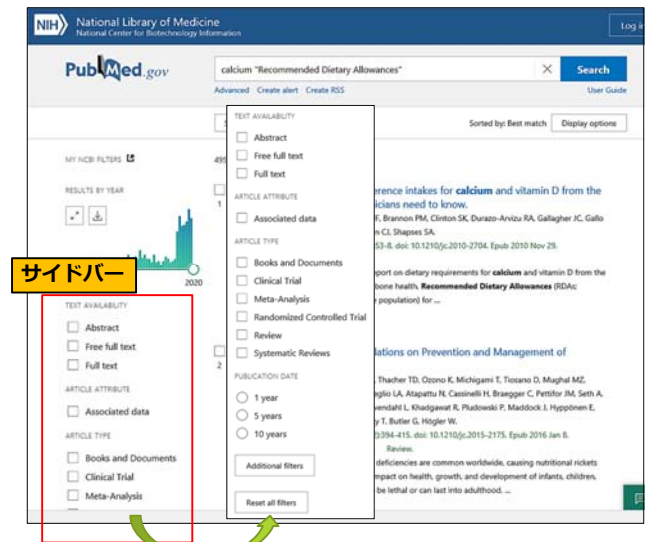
NIH National Library of Medicine
National Center for Biotechnology Information

Log in

PubMed.gov

calcium "Recommended Dietary Allowances"

Search

Advanced Create alert Create RSS

User Guide

TEXT AVAILABILITY
Abstract
Free full text
Full text

ARTICLE ATTRIBUTE
Associated data

ARTICLE TYPE
Books and Documents
Clinical Trial
Meta-Analysis
Randomized Controlled Trial
Review
Systematic Reviews

PUBLICATION DATE
1 year
5 years
10 years

Additional filters

Reset all filters

Sorted by: Best match

Display options

MY NCBI FILTERS

49

RESULTS BY YEAR

2020

サイドバー

TEXT AVAILABILITY
Abstract
Free full text
Full text

ARTICLE ATTRIBUTE
Associated data

ARTICLE TYPE
Books and Documents
Clinical Trial
Meta-Analysis

1

erence intakes for calcium and vitamin D from the icians need to know.

F, Brannon PM, Clinton SK, Durazo-Arvizu RA, Gallagher JC, Gallo n CJ, Shapses SA.

53-8. doi: 10.1210/jc.2010-2704. Epub 2010 Nov 29.

port on dietary requirements for calcium and vitamin D from the bone health. Recommended Dietary Allowances (RDAs; r population) for ...

2

lations on Prevention and Management of

Thacher TD, Ozono K, Michigami T, Tiosano D, Mughal MZ, eglio LA, Atapattu N, Cassinelli H, Braegger C, Pettifor JM, Seth A, vendahl L, Khadgawat R, Pludowski P, Maddock J, Hyppönen E, y T, Butler G, Högler W.

):394-415. doi: 10.1210/jc.2015-2175. Epub 2016 Jan 8.

deficiencies are common worldwide, causing nutritional rickets mpact on health, growth, and development of infants, children, be lethal or can last into adulthood. ...